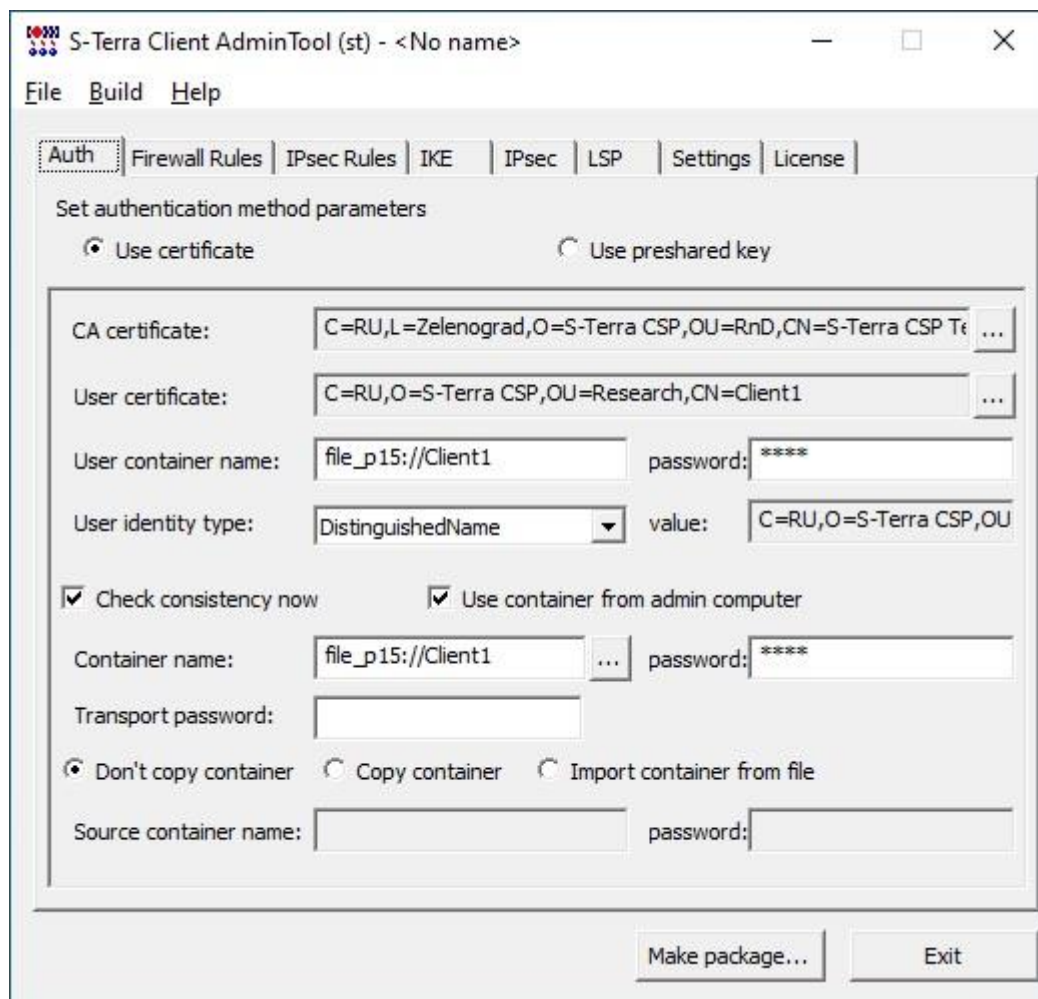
S-Terra Client AdminTool (st) - <No name>

File Build Help

Auth | Firewall Rules | IPsec Rules | IKE | IPsec | LSP | Settings | License

Set authentication method parameters

Use certificate

Use preshared key

CA certificate: C=RU,L=Zelenograd,O=S-Terra CSP,OU=RnD,CN=S-Terra CSP Te ...

User certificate: C=RU,O=S-Terra CSP,OU=Research,CN=Client1 ...

User container name: file_p15://Client1 password: ****

User identity type: DistinguishedName value: C=RU,O=S-Terra CSP,OU

Check consistency now

Use container from admin computer

Container name: file_p15://Client1 ... password: ****

Transport password:

Don't copy container

Copy container

Import container from file

Source container name: password:

Make package...

Exit